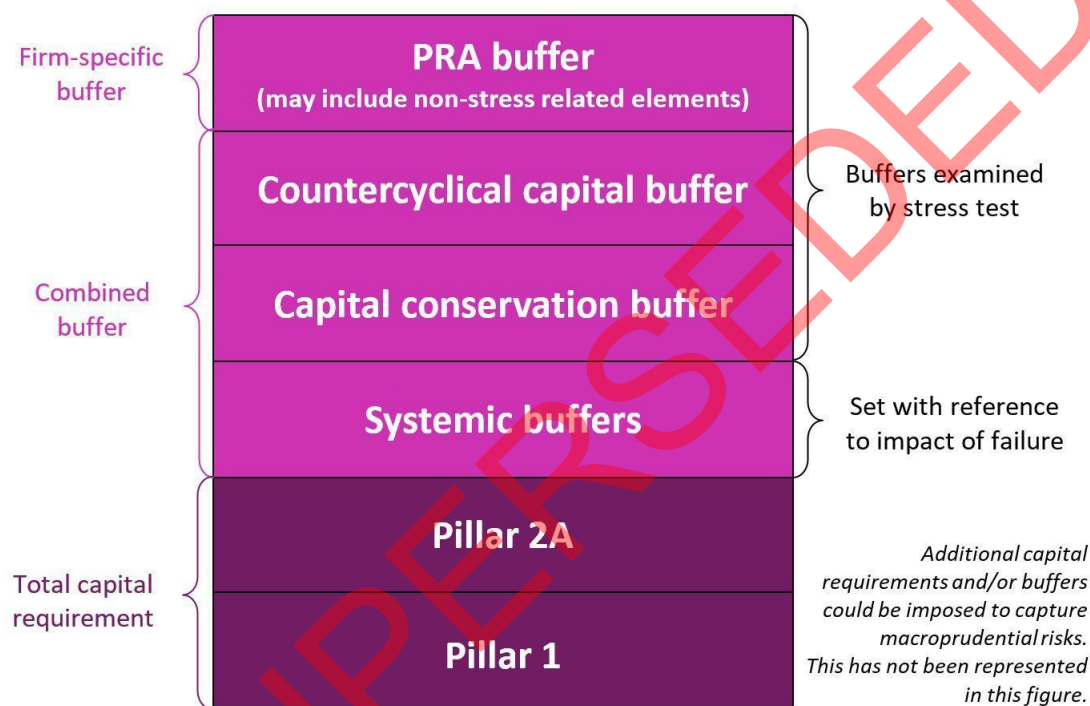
Firm-specific buffer

PRA buffer
(may include non-stress related elements)

Countercyclical capital buffer

Buffers examined by stress test

Combined buffer

Capital conservation buffer

Systemic buffers

Set with reference to impact of failure

Pillar 2A

Total capital requirement

Pillar 1

*Additional capital requirements and/or buffers could be imposed to capture macroprudential risks. This has not been represented in this figure.*

SUPERSEDED